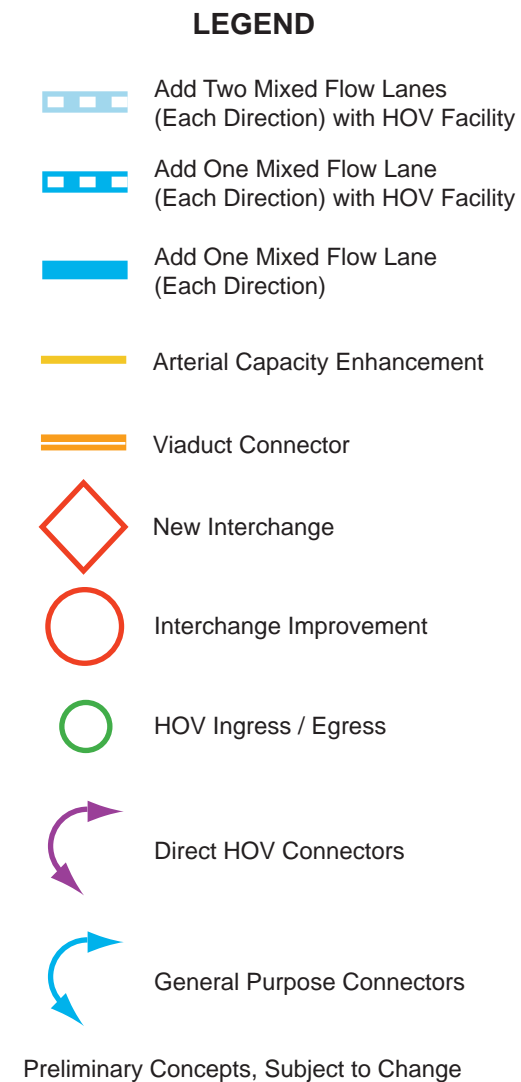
LEGEND

Add Two Mixed Flow Lanes (Each Direction) with HOV Facility

Add One Mixed Flow Lane (Each Direction) with HOV Facility

Add One Mixed Flow Lane (Each Direction)

Arterial Capacity Enhancement

Viaduct Connector

New Interchange

Interchange Improvement

HOV Ingress / Egress

Direct HOV Connectors

General Purpose Connectors

Preliminary Concepts, Subject to Change